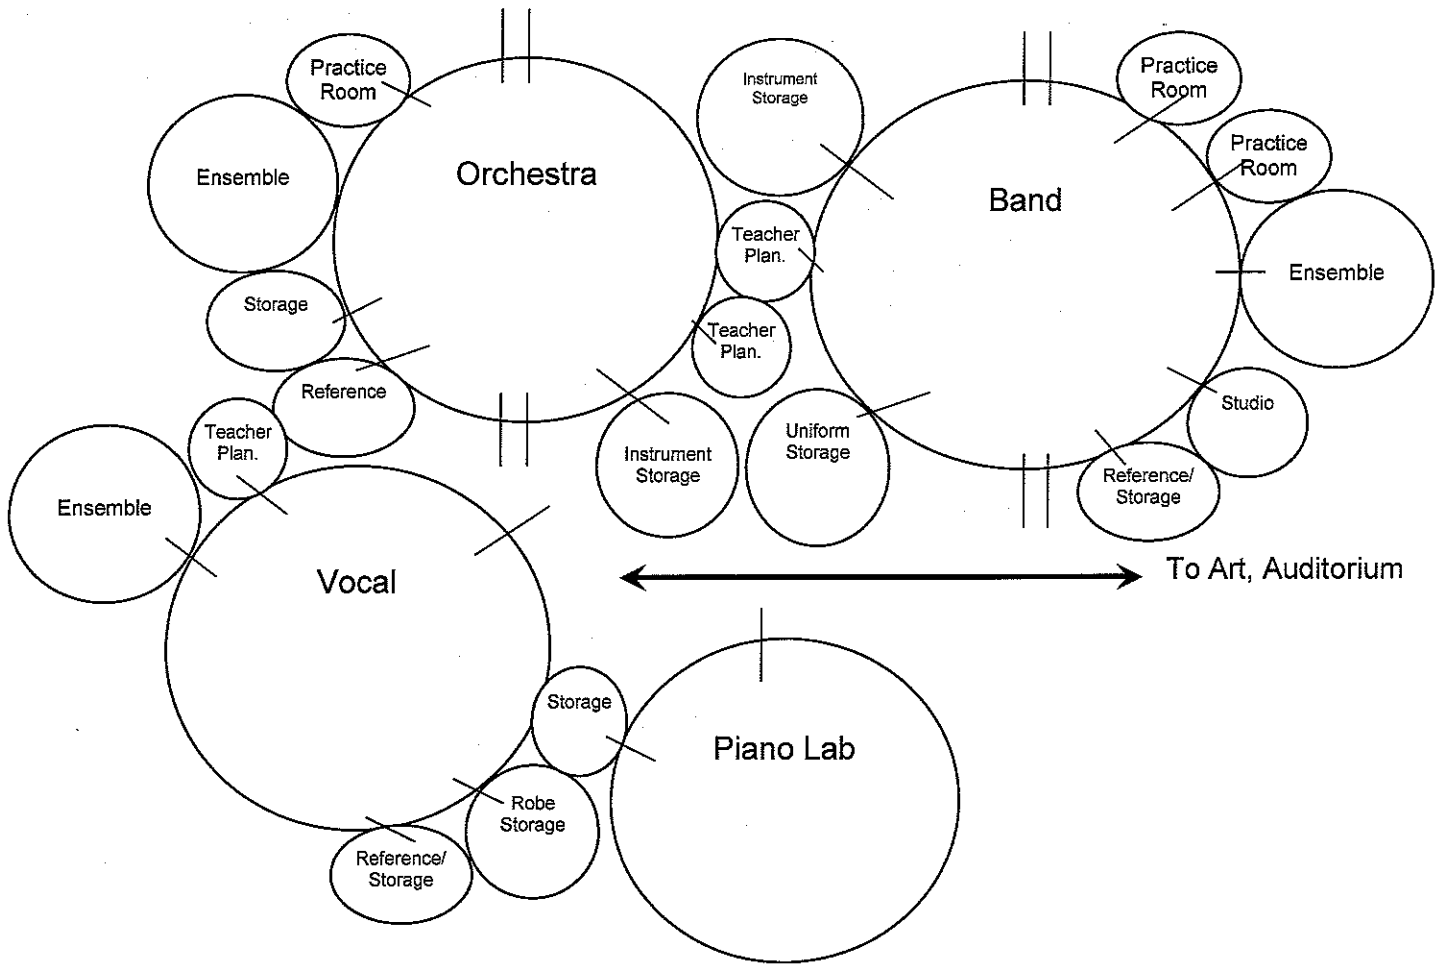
Practice Room

Ensemble

Orchestra

Storage

Reference

Teacher Plan.

Ensemble

Vocal

Instrument Storage

Teacher Plan.

Teacher Plan.

Instrument Storage

Uniform Storage

Band

Practice Room

Practice Room

Ensemble

Studio

Reference/ Storage

To Art, Auditorium

Storage

Piano Lab

Robe Storage

Reference/ Storage